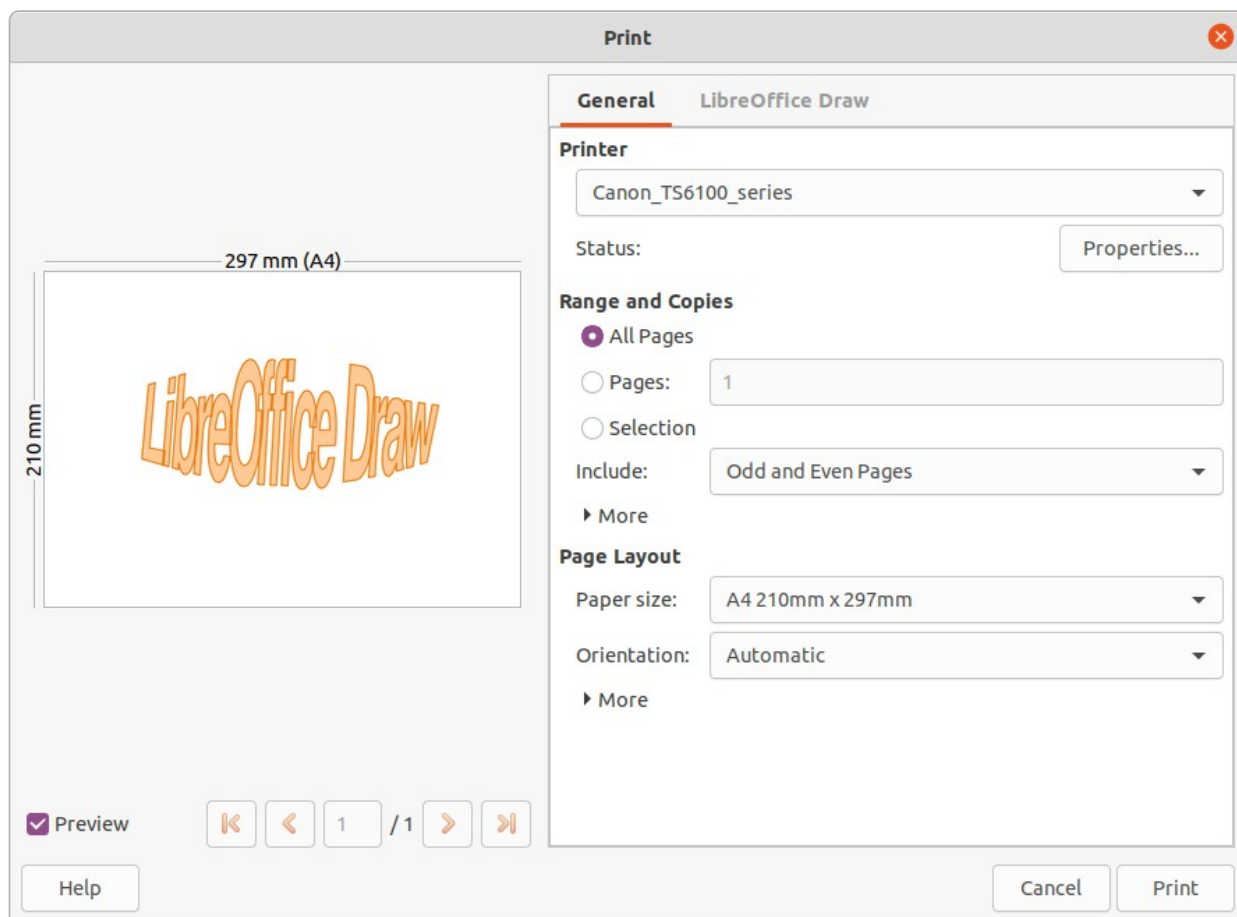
Print

297 mm (A4)

210 mm

LibreOffice Draw

Preview

1 / 1

General LibreOffice Draw

Printer

Canon_TS6100_series

Status:

Properties...

Range and Copies

All Pages

Pages: 1

Selection

Include: Odd and Even Pages

More

Page Layout

Paper size: A4 210mm x 297mm

Orientation: Automatic

More

Help

Cancel

Print